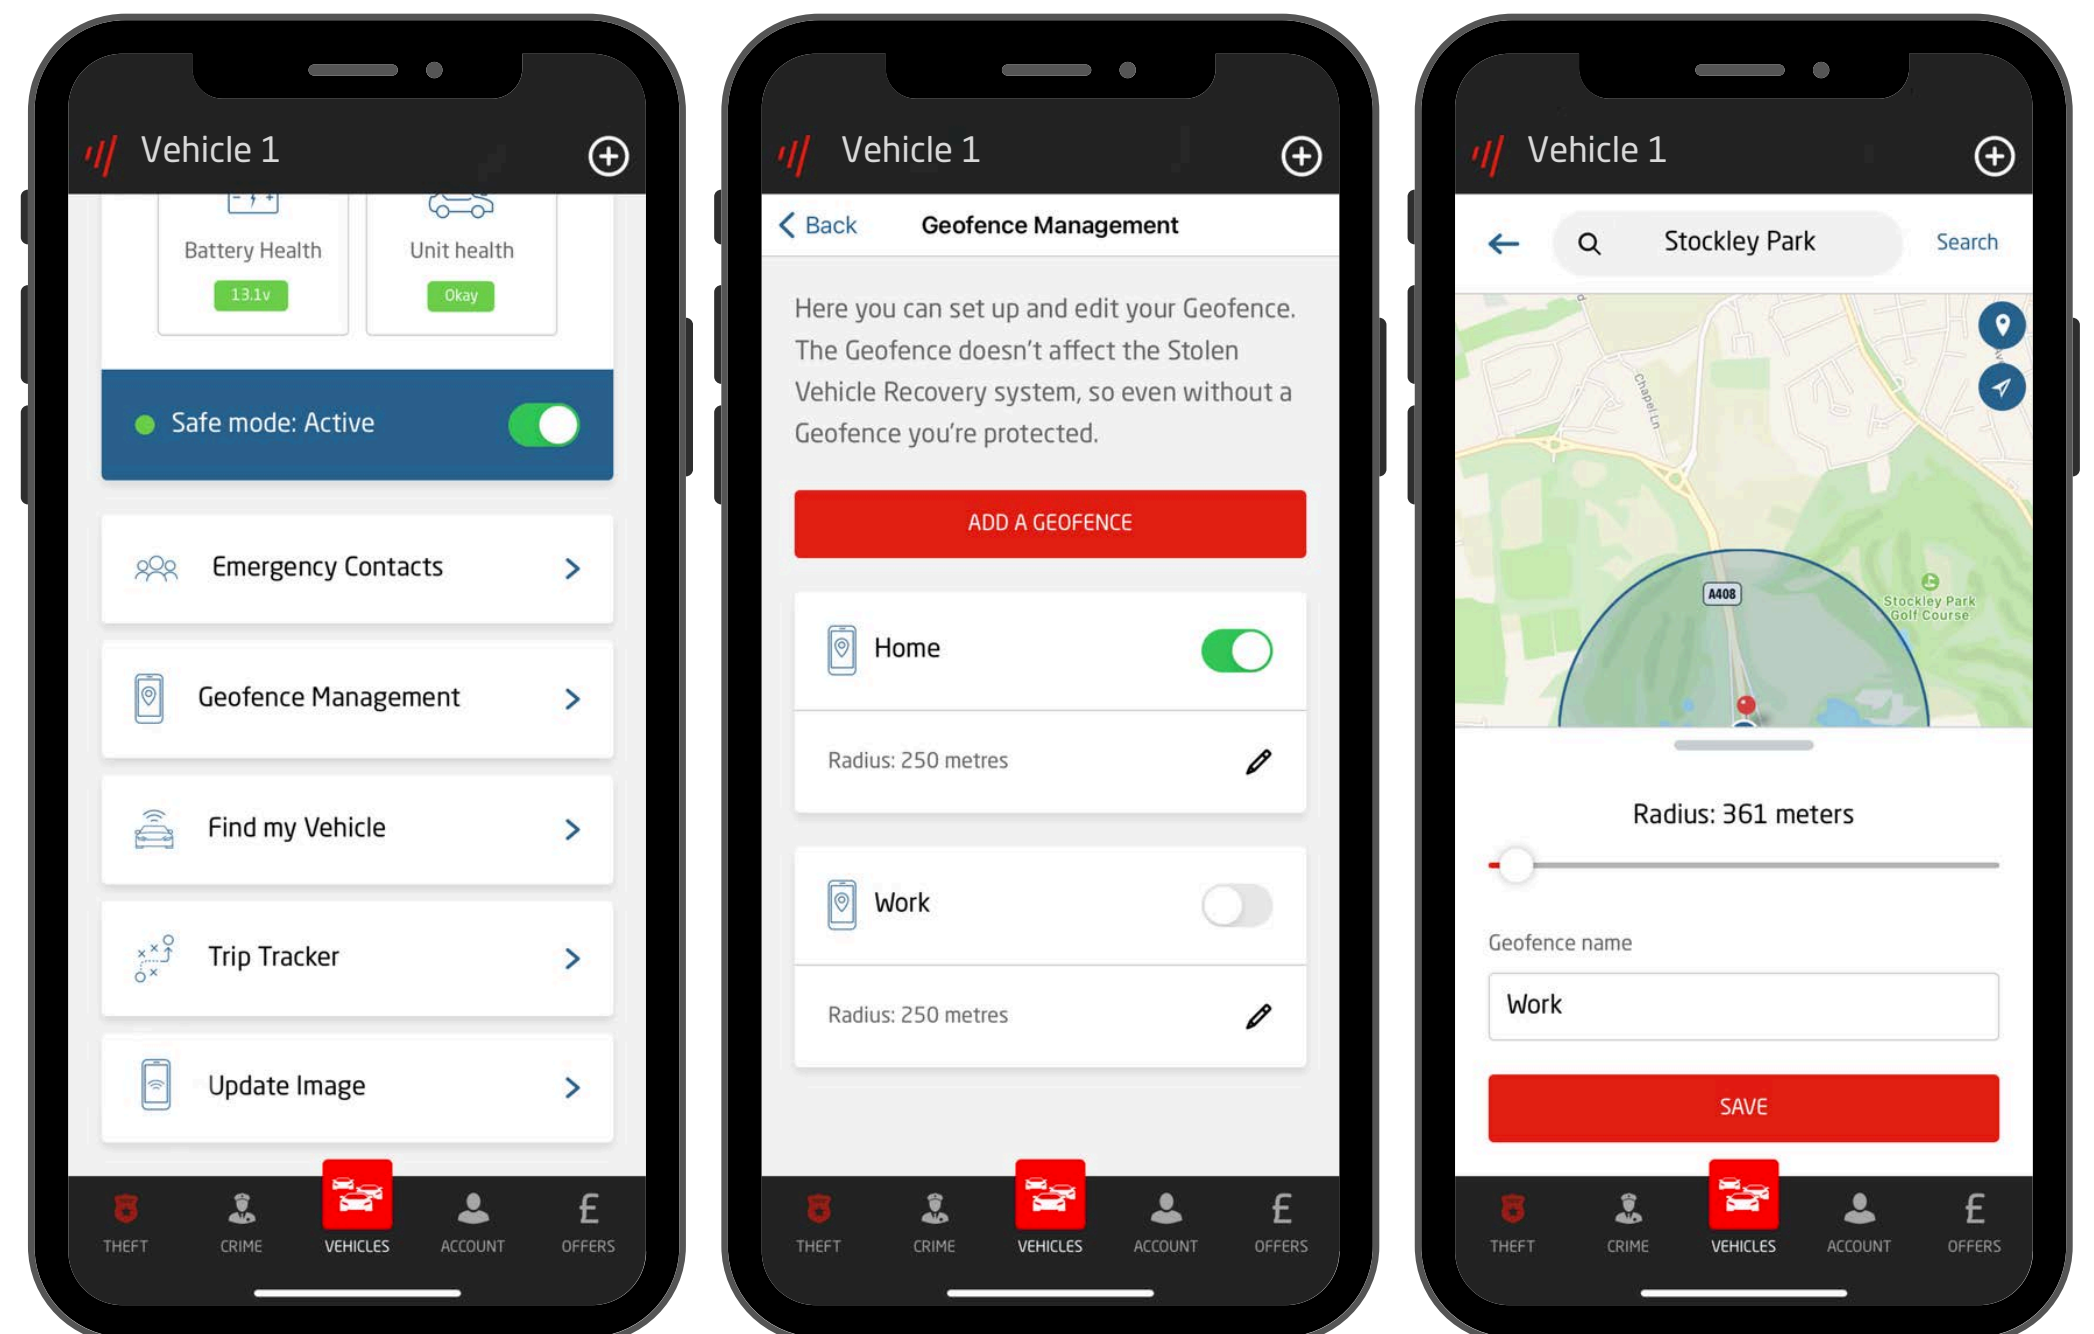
Vehicle 1

Battery Health
13.1v

Unit health
Okay

Safe mode: Active

Emergency Contacts

Geofence Management

Find my Vehicle

Trip Tracker

Update Image

THEFT CRIME VEHICLES ACCOUNT OFFERS

Vehicle 1

Back Geofence Management

Here you can set up and edit your Geofence. The Geofence doesn't affect the Stolen Vehicle Recovery system, so even without a Geofence you're protected.

ADD A GEOFENCE

Home

Radius: 250 metres

Work

Radius: 250 metres

THEFT CRIME VEHICLES ACCOUNT OFFERS

Vehicle 1

Stockley Park Search

Chapel Ln

A408

Stockley Park Golf Course

Radius: 361 meters

Geofence name

Work

SAVE

THEFT CRIME VEHICLES ACCOUNT OFFERS